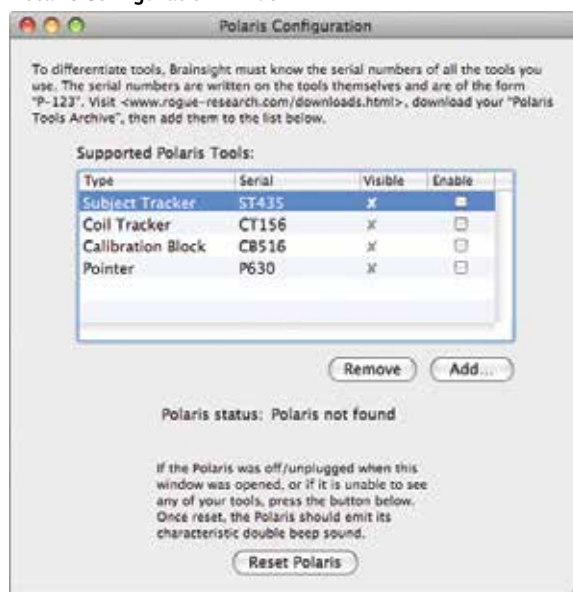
Polaris Configuration

To differentiate tools, Brainsight must know the serial numbers of all the tools you use. The serial numbers are written on the tools themselves and are of the form "P-123". Visit <www.rogue-research.com/downloads.html>, download your "Polaris Tools Archive", then add them to the list below.

Supported Polaris Tools:

| Type | Serial | Visible | Enable |
|---|---|---|---|
| Subject Tracker | ST435 | ✗ | ☐ |
| Coil Tracker | CT156 | ✗ | ☐ |
| Calibration Block | CB516 | ✗ | ☐ |
| Pointer | P630 | ✗ | ☐ |

Remove Add...

Polaris status: Polaris not found

If the Polaris was off/unplugged when this window was opened, or if it is unable to see any of your tools, press the button below. Once reset, the Polaris should emit its characteristic double beep sound.

Reset Polaris